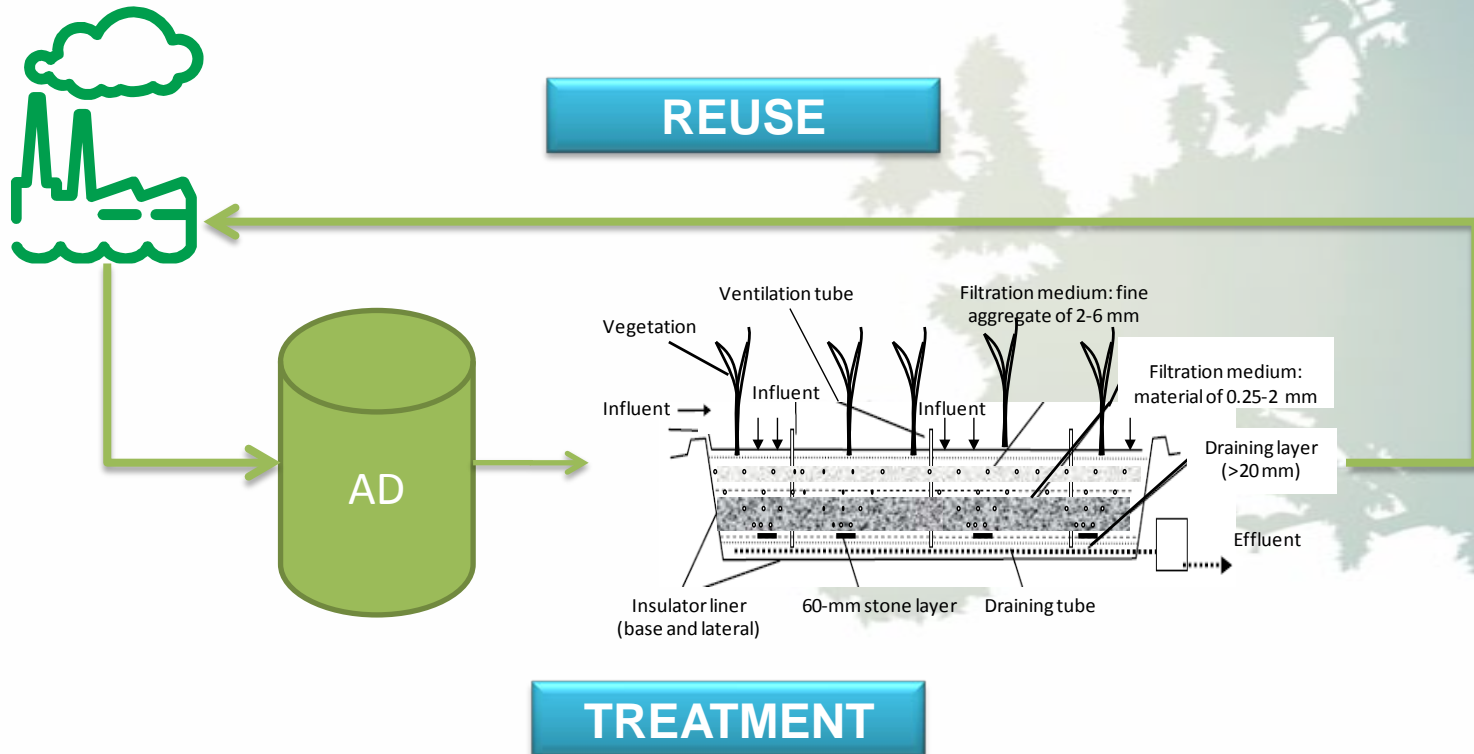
REUSE

AD

Ventilation tube

Filtration medium: fine aggregate of 2-6 mm

Vegetation

Filtration medium: material of 0.25-2 mm

Influent

Influent

Influent

Draining layer (>20 mm)

Effluent

Insulator liner (base and lateral)

60-mm stone layer

Draining tube

TREATMENT